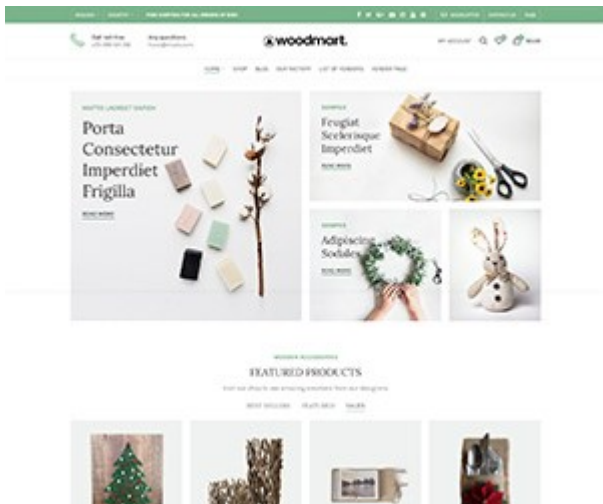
ENGLISH COUNTRY FREE SHIPPING FOR ALL ORDERS OF $150 NEWSLETTER CONTACT US FAQS

Call toll free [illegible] Any questions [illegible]

woodmart.

MY ACCOUNT $0.00

HOME SHOP BLOG OUR FACTORY LIST OF VENDORS VENDOR PAGE

MATTER LAOREET SAPIEN

Porta Consectetur Imperdiet Frigilla

READ MORE

SOMPLE

Feugiat Scelerisque Imperdiet

READ MORE

SOMPLE

Adipiscing Sodales

READ MORE

WOODEN ACCESSORIES

FEATURED PRODUCTS

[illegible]

BEST SELLERS FEATURED SALES